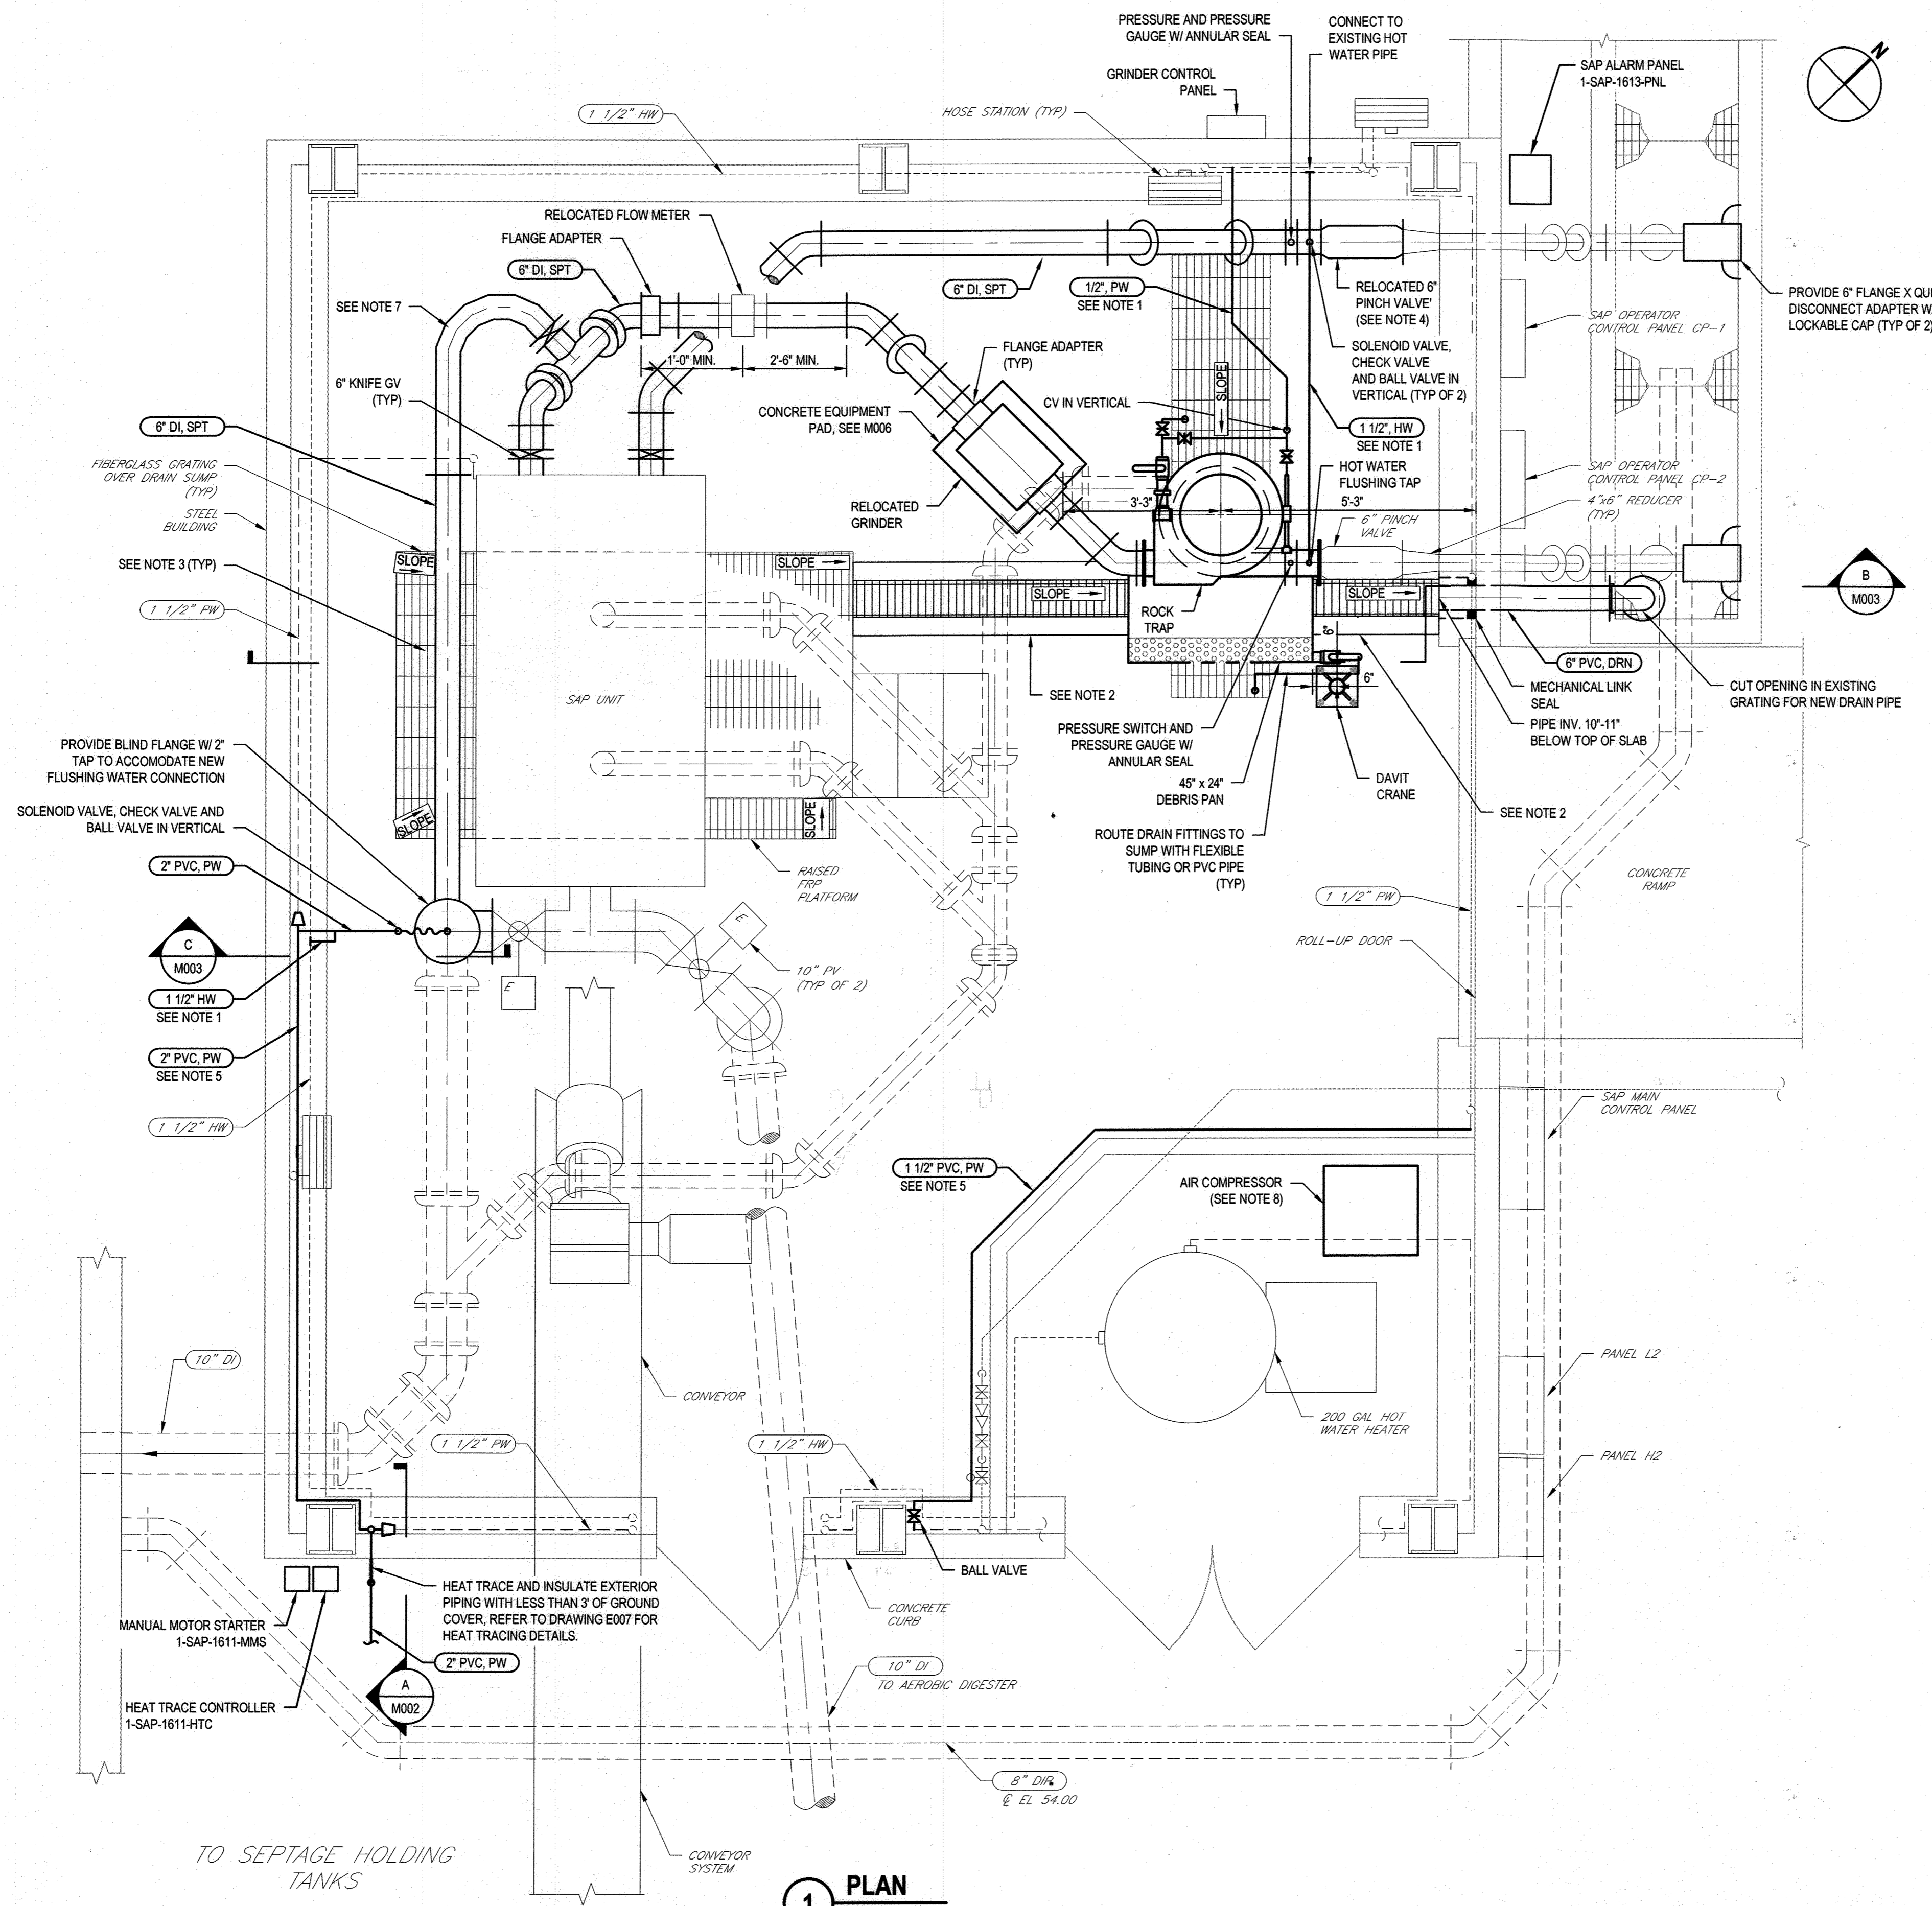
PRESSURE AND PRESSURE GAUGE W/ ANNULAR SEAL

CONNECT TO EXISTING HOT WATER PIPE

GRINDER CONTROL PANEL

SAP ALARM PANEL 1-SAP-1613-PNL

1 1/2" HW

HOSE STATION (TYP)

RELOCATED FLOW METER

FLANGE ADAPTER

6" DI, SPT

6" DI, SPT

1/2", PW
SEE NOTE 1

RELOCATED 6" PINCH VALVE' (SEE NOTE 4)

PROVIDE 6" FLANGE X QU DISCONNECT ADAPTER W LOCKABLE CAP (TYP OF 2

SEE NOTE 7

1'-0" MIN.

2'-6" MIN.

FLANGE ADAPTER (TYP)

SOLENOID VALVE, CHECK VALVE AND BALL VALVE IN VERTICAL (TYP OF 2)

SAP OPERATOR CONTROL PANEL CP-1

6" KNIFE GV (TYP)

CONCRETE EQUIPMENT PAD, SEE M006

CV IN VERTICAL

SLOPE

1 1/2", HW
SEE NOTE 1

6" DI, SPT

FIBERGLASS GRATING OVER DRAIN SUMP (TYP)

STEEL BUILDING

RELOCATED GRINDER

HOT WATER FLUSHING TAP

3'-3"

5'-3"

SAP OPERATOR CONTROL PANEL CP-2

4"x6" REDUCER (TYP)

6" PINCH VALVE

SEE NOTE 3 (TYP)

SLOPE

SLOPE

SLOPE

SLOPE

1 1/2" PW

ROCK TRAP

6"

B
M003

6" PVC, DRN

MECHANICAL LINK SEAL

CUT OPENING IN EXISTING GRATING FOR NEW DRAIN PIPE

SAP UNIT

SEE NOTE 2

6"

PIPE INV. 10"-11" BELOW TOP OF SLAB

PROVIDE BLIND FLANGE W/ 2" TAP TO ACCOMODATE NEW FLUSHING WATER CONNECTION

PRESSURE SWITCH AND PRESSURE GAUGE W/ ANNULAR SEAL

45" x 24" DEBRIS PAN

DAVIT CRANE

SOLENOID VALVE, CHECK VALVE AND BALL VALVE IN VERTICAL

SLOPE

SLOPE

SEE NOTE 2

ROUTE DRAIN FITTINGS TO SUMP WITH FLEXIBLE TUBING OR PVC PIPE (TYP)

2" PVC, PW

RAISED FRP PLATFORM

CONCRETE RAMP

1 1/2" PW

C
M003

ROLL-UP DOOR

E

E

10" PV (TYP OF 2)

1 1/2" HW
SEE NOTE 1

2" PVC, PW
SEE NOTE 5

1 1/2" HW

SAP MAIN CONTROL PANEL

1 1/2" PVC, PW
SEE NOTE 5

AIR COMPRESSOR (SEE NOTE 8)

10" DI

PANEL L2

CONVEYOR

200 GAL HOT WATER HEATER

1 1/2" PW

1 1/2" HW

PANEL H2

BALL VALVE

HEAT TRACE AND INSULATE EXTERIOR PIPING WITH LESS THAN 3' OF GROUND COVER, REFER TO DRAWING E007 FOR HEAT TRACING DETAILS.

CONCRETE CURB

MANUAL MOTOR STARTER 1-SAP-1611-MMS

2" PVC, PW

10" DI
TO AEROBIC DIGESTER

A
M002

HEAT TRACE CONTROLLER 1-SAP-1611-HTC

8" DIP
℄ EL 54.00

TO SEPTAGE HOLDING TANKS

CONVEYOR SYSTEM

1 PLAN